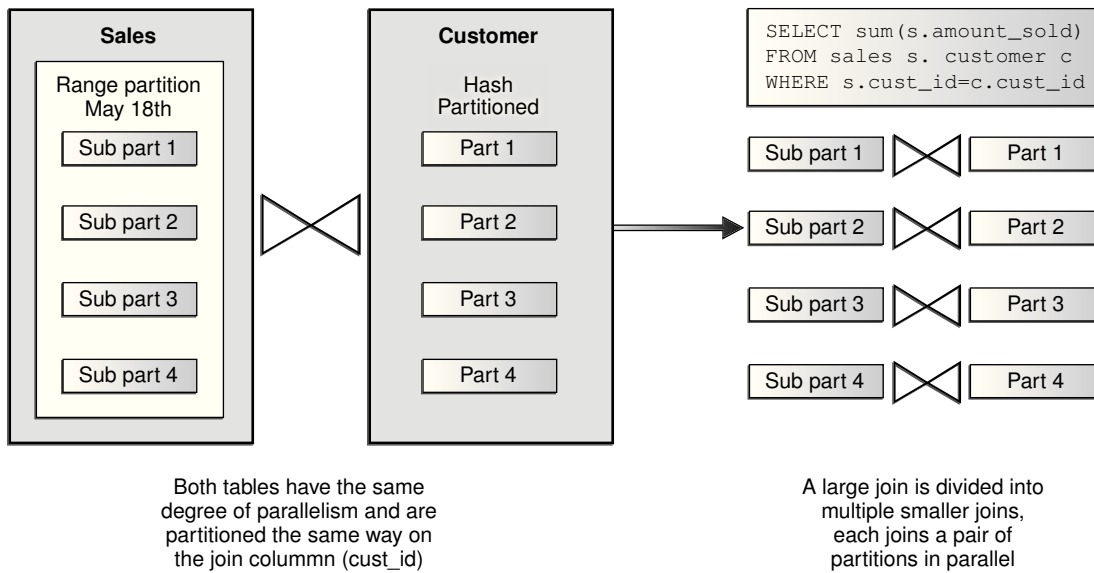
Sales

Range partition May 18th

Sub part 1

Sub part 2

Sub part 3

Sub part 4

Customer

Hash Partitioned

Part 1

Part 2

Part 3

Part 4

SELECT sum(s.amount_sold)
FROM sales s. customer c
WHERE s.cust_id=c.cust_id

Sub part 1 Part 1

Sub part 2 Part 2

Sub part 3 Part 3

Sub part 4 Part 4

Both tables have the same degree of parallelism and are partitioned the same way on the join colummn (cust_id)

A large join is divided into multiple smaller joins, each joins a pair of partitions in parallel